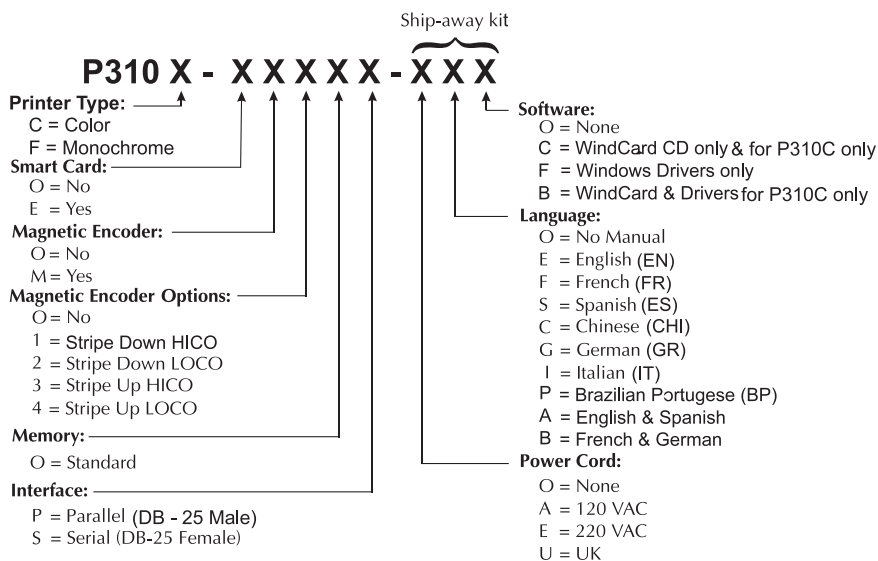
Ship-away kit

P310 X - X X X X X - X X X

Printer Type:
C = Color
F = Monochrome

Smart Card:
O = No
E = Yes

Magnetic Encoder:
O = No
M = Yes

Magnetic Encoder Options:
O = No
1 = Stripe Down HICO
2 = Stripe Down LOCO
3 = Stripe Up HICO
4 = Stripe Up LOCO

Memory:
O = Standard

Interface:
P = Parallel (DB - 25 Male)
S = Serial (DB-25 Female)

Software:
O = None
C = WindCard CD only & for P310C only
F = Windows Drivers only
B = WindCard & Drivers for P310C only

Language:
O = No Manual
E = English (EN)
F = French (FR)
S = Spanish (ES)
C = Chinese (CHI)
G = German (GR)
I = Italian (IT)
P = Brazilian Portugese (BP)
A = English & Spanish
B = French & German

Power Cord:
O = None
A = 120 VAC
E = 220 VAC
U = UK